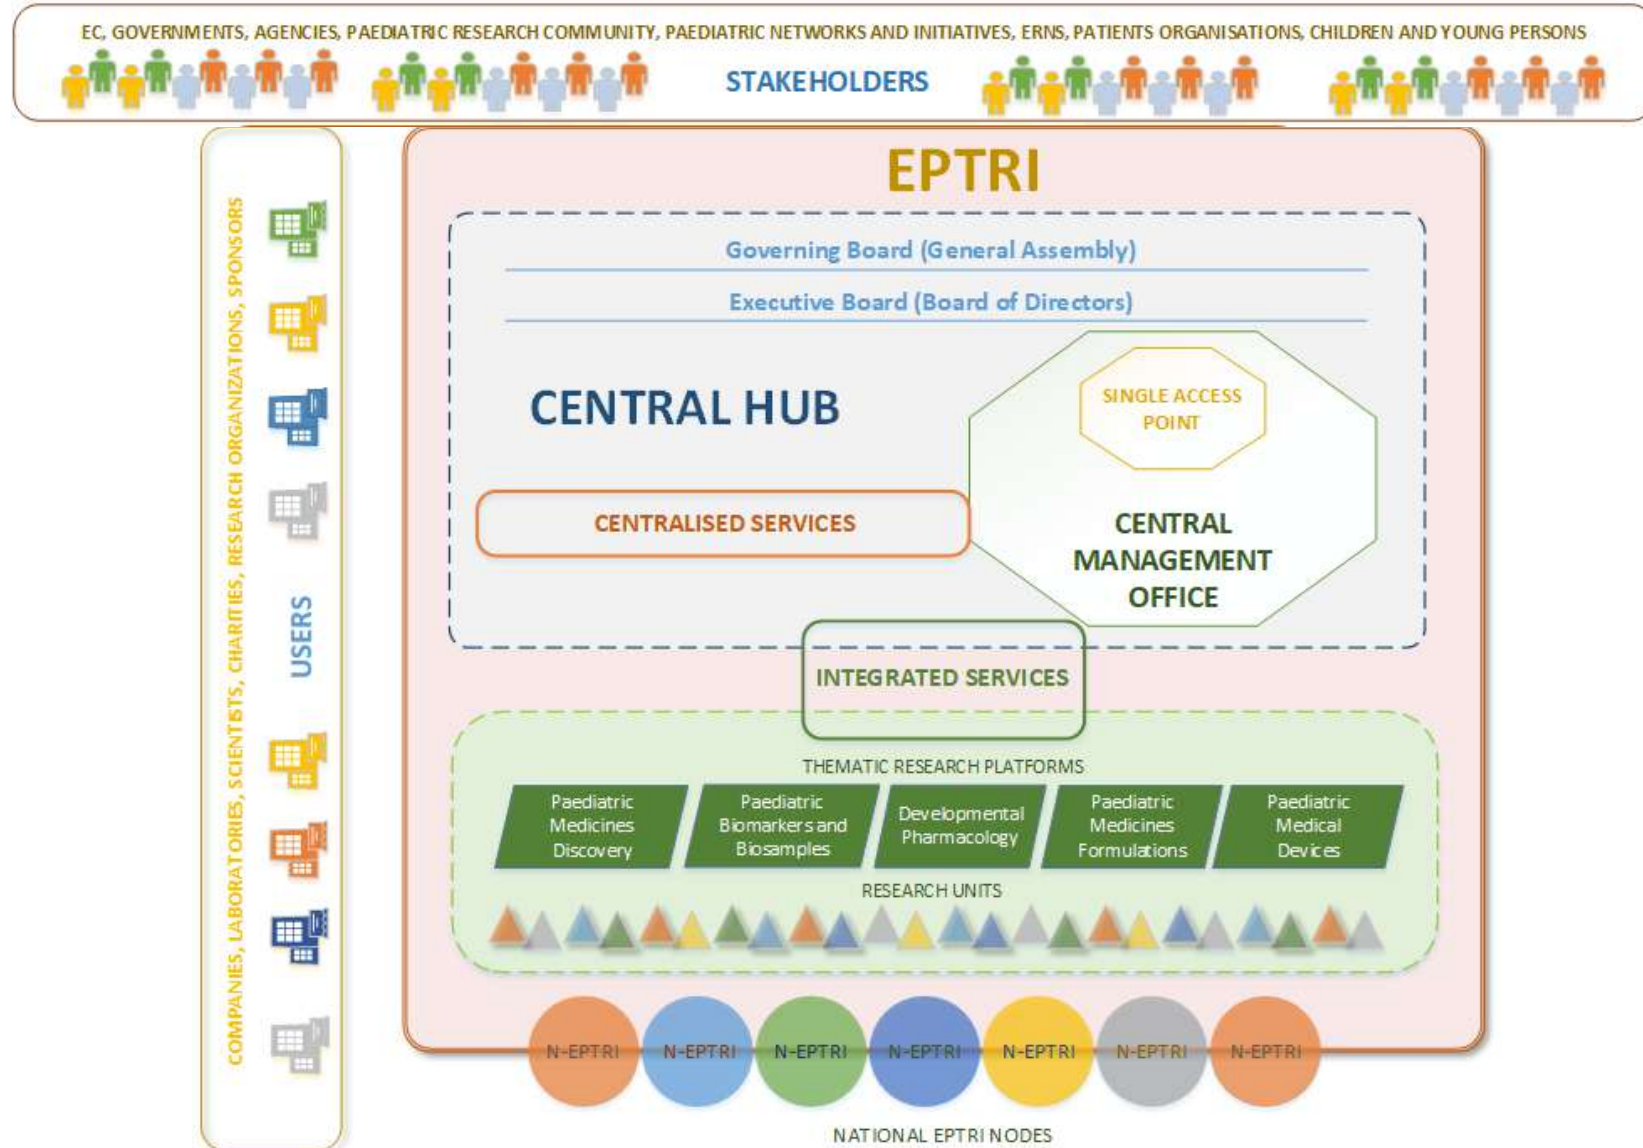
EC, GOVERNMENTS, AGENCIES, PAEDIATRIC RESEARCH COMMUNITY, PAEDIATRIC NETWORKS AND INITIATIVES, ERNS, PATIENTS ORGANISATIONS, CHILDREN AND YOUNG PERSONS

STAKEHOLDERS

COMPANIES, LABORATORIES, SCIENTISTS, CHARITIES, RESEARCH ORGANIZATIONS, SPONSORS

USERS

EPTRI

Governing Board (General Assembly)

Executive Board (Board of Directors)

CENTRAL HUB

SINGLE ACCESS POINT

CENTRALISED SERVICES

CENTRAL MANAGEMENT OFFICE

INTEGRATED SERVICES

THEMATIC RESEARCH PLATFORMS

Paediatric Medicines Discovery

Paediatric Biomarkers and Biosamples

Developmental Pharmacology

Paediatric Medicines Formulations

Paediatric Medical Devices

RESEARCH UNITS

N-EPTRI N-EPTRI N-EPTRI N-EPTRI N-EPTRI N-EPTRI N-EPTRI

NATIONAL EPTRI NODES